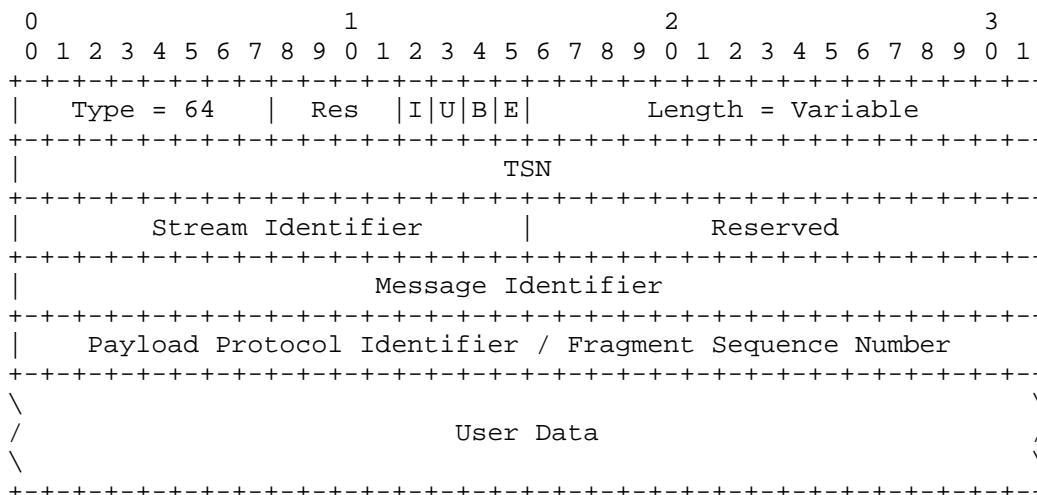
0                   1                   2                   3
 0 1 2 3 4 5 6 7 8 9 0 1 2 3 4 5 6 7 8 9 0 1 2 3 4 5 6 7 8 9 0 1
+-+-+-+-+-+-+-+-+-+-+-+-+-+-+-+-+-+-+-+-+-+-+-+-+-+-+-+-+-+-+-+-+
|   Type = 64   |  Res  |I|U|B|E|       Length = Variable       
+-+-+-+-+-+-+-+-+-+-+-+-+-+-+-+-+-+-+-+-+-+-+-+-+-+-+-+-+-+-+-+-+
|                              TSN                              
+-+-+-+-+-+-+-+-+-+-+-+-+-+-+-+-+-+-+-+-+-+-+-+-+-+-+-+-+-+-+-+-+
|       Stream Identifier       |           Reserved            
+-+-+-+-+-+-+-+-+-+-+-+-+-+-+-+-+-+-+-+-+-+-+-+-+-+-+-+-+-+-+-+-+
|                      Message Identifier                       
+-+-+-+-+-+-+-+-+-+-+-+-+-+-+-+-+-+-+-+-+-+-+-+-+-+-+-+-+-+-+-+-+
|    Payload Protocol Identifier / Fragment Sequence Number     
+-+-+-+-+-+-+-+-+-+-+-+-+-+-+-+-+-+-+-+-+-+-+-+-+-+-+-+-+-+-+-+-+
\                                                               \
/                           User Data                           /
\                                                               \
+-+-+-+-+-+-+-+-+-+-+-+-+-+-+-+-+-+-+-+-+-+-+-+-+-+-+-+-+-+-+-+-+